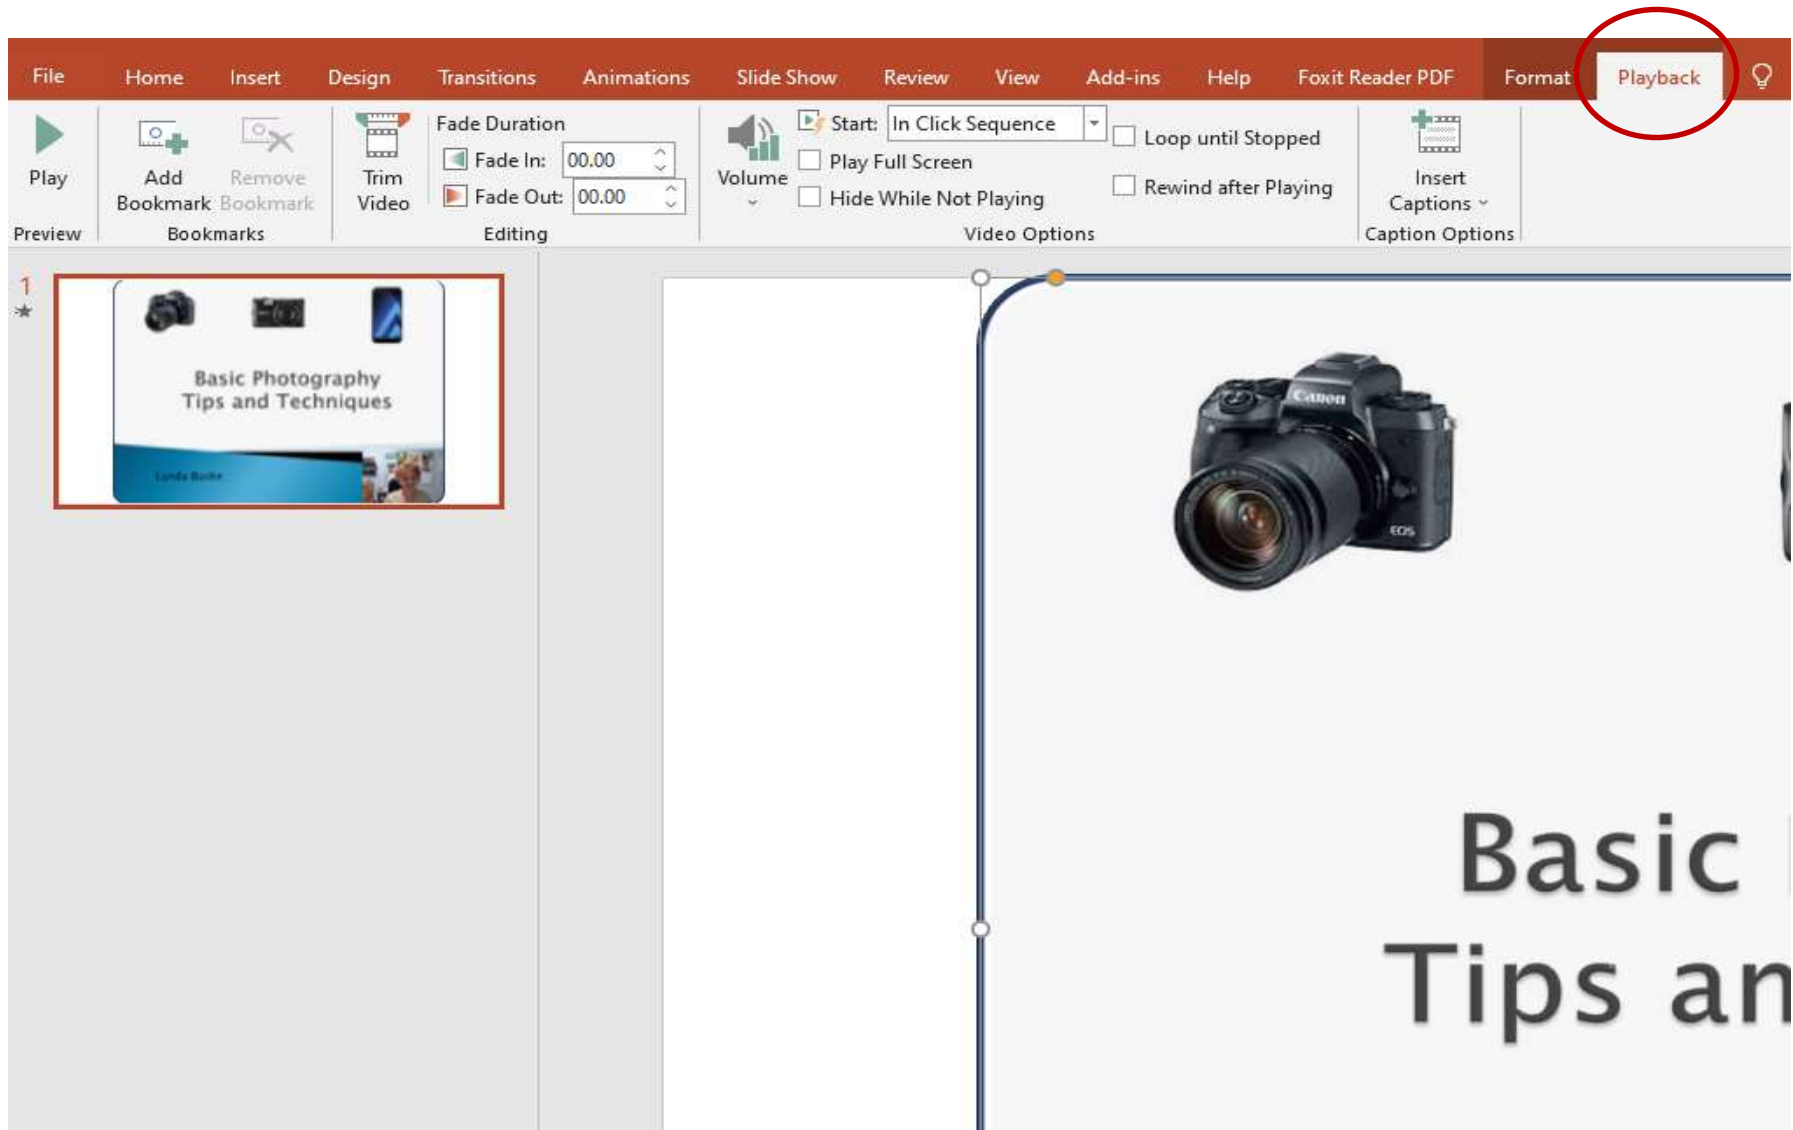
File Home Insert Design Transitions Animations Slide Show Review View Add-ins Help Foxit Reader PDF Format Playback

Play
Preview

Add Bookmark Remove Bookmark
Bookmarks

Trim Video
Fade Duration
Fade In: 00.00
Fade Out: 00.00
Editing

Volume
Start: In Click Sequence
Play Full Screen
Hide While Not Playing
Loop until Stopped
Rewind after Playing
Video Options

Insert Captions
Caption Options

1

Basic Photography
Tips and Techniques

Lynda Burke

Canon

EOS

Basic
Tips an